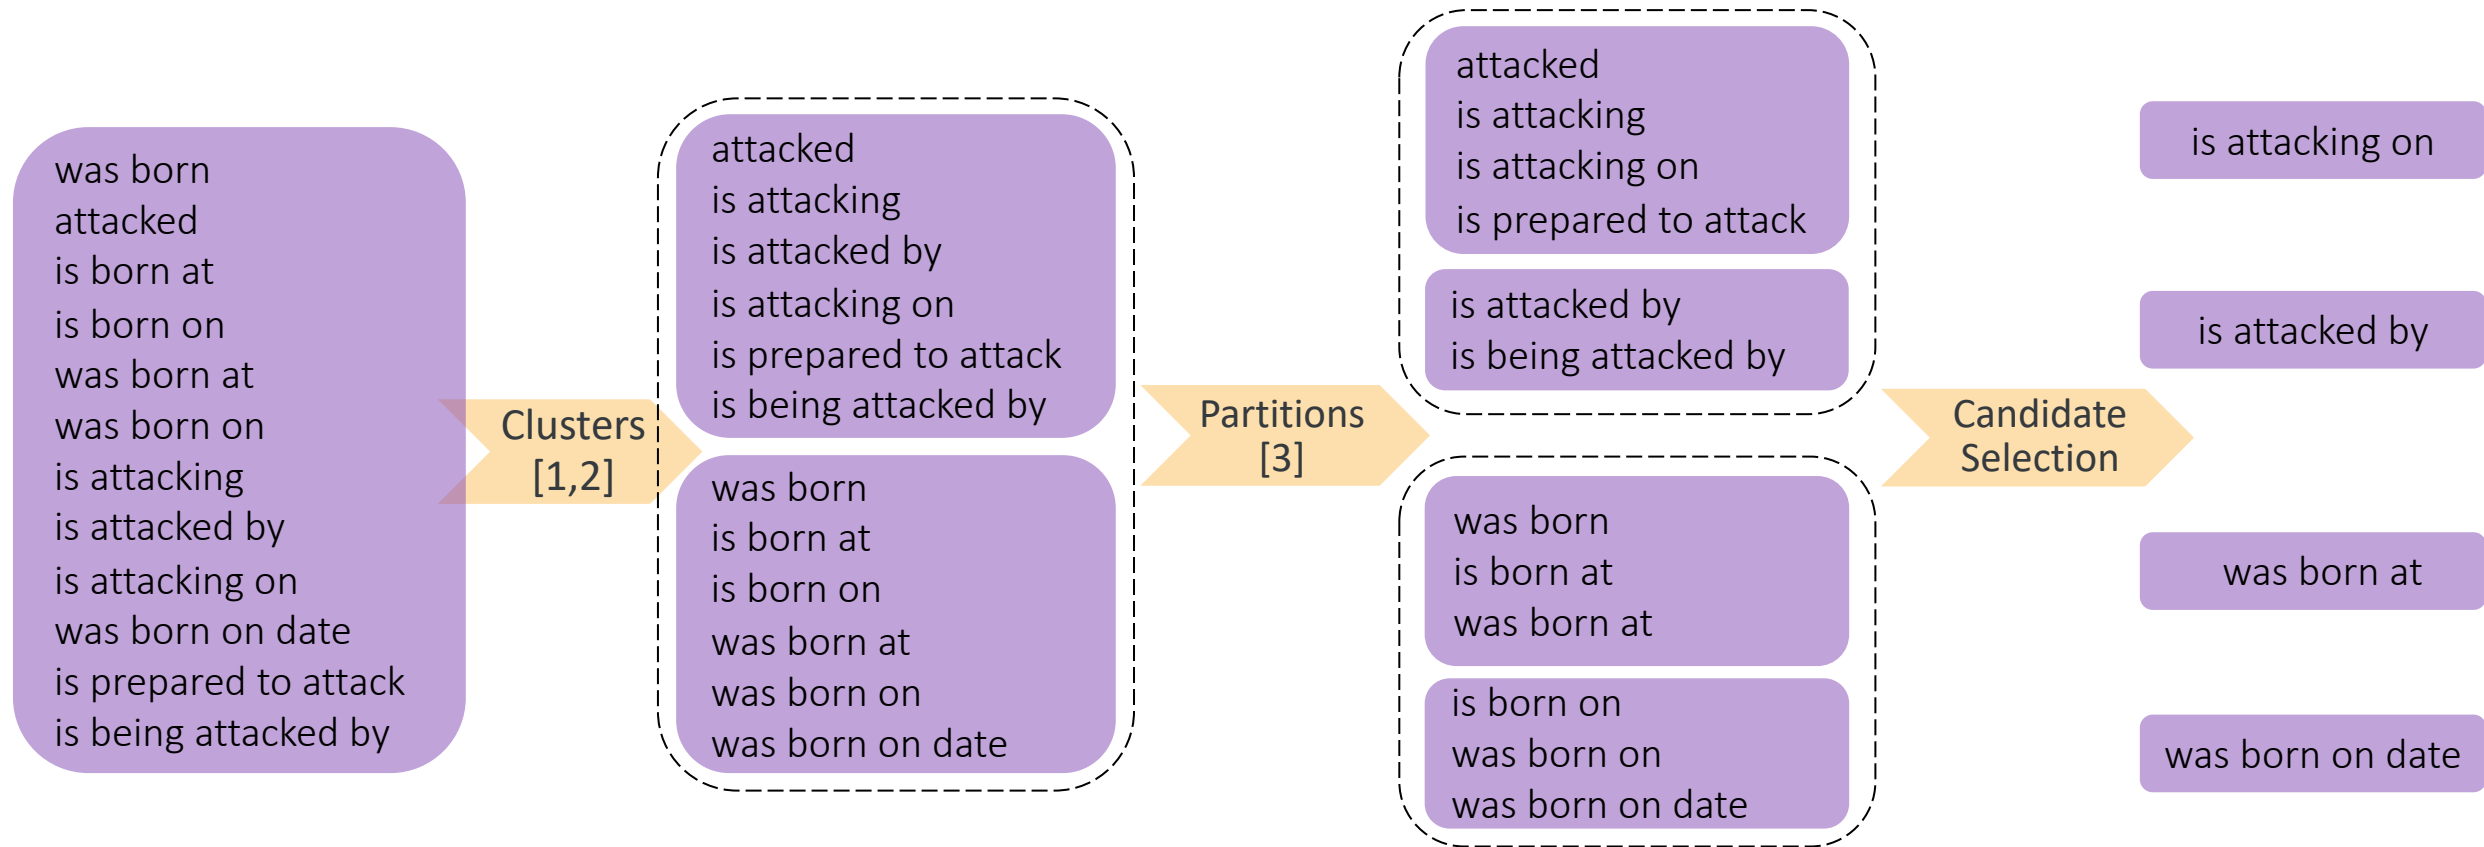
was born
attacked
is born at
is born on
was born at
was born on
is attacking
is attacked by
is attacking on
was born on date
is prepared to attack
is being attacked by

Clusters
[1,2]

attacked
is attacking
is attacked by
is attacking on
is prepared to attack
is being attacked by

was born
is born at
is born on
was born at
was born on
was born on date

Partitions
[3]

attacked
is attacking
is attacking on
is prepared to attack

is attacked by
is being attacked by

was born
is born at
was born at

is born on
was born on
was born on date

Candidate
Selection

is attacking on

is attacked by

was born at

was born on date